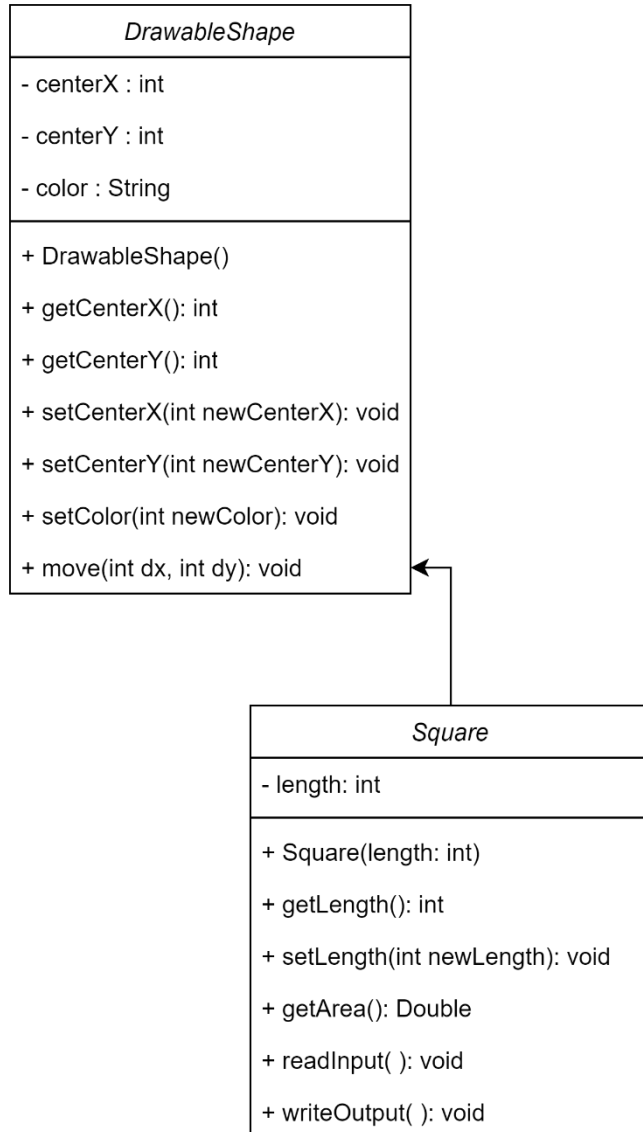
DrawableShape

- centerX : int
- centerY : int
- color : String

+ DrawableShape()
+ getCenterX(): int
+ getCenterY(): int
+ setCenterX(int newCenterX): void
+ setCenterY(int newCenterY): void
+ setColor(int newColor): void
+ move(int dx, int dy): void

Square

- length: int

+ Square(length: int)
+ getLength(): int
+ setLength(int newLength): void
+ getArea(): Double
+ readInput( ): void
+ writeOutput( ): void